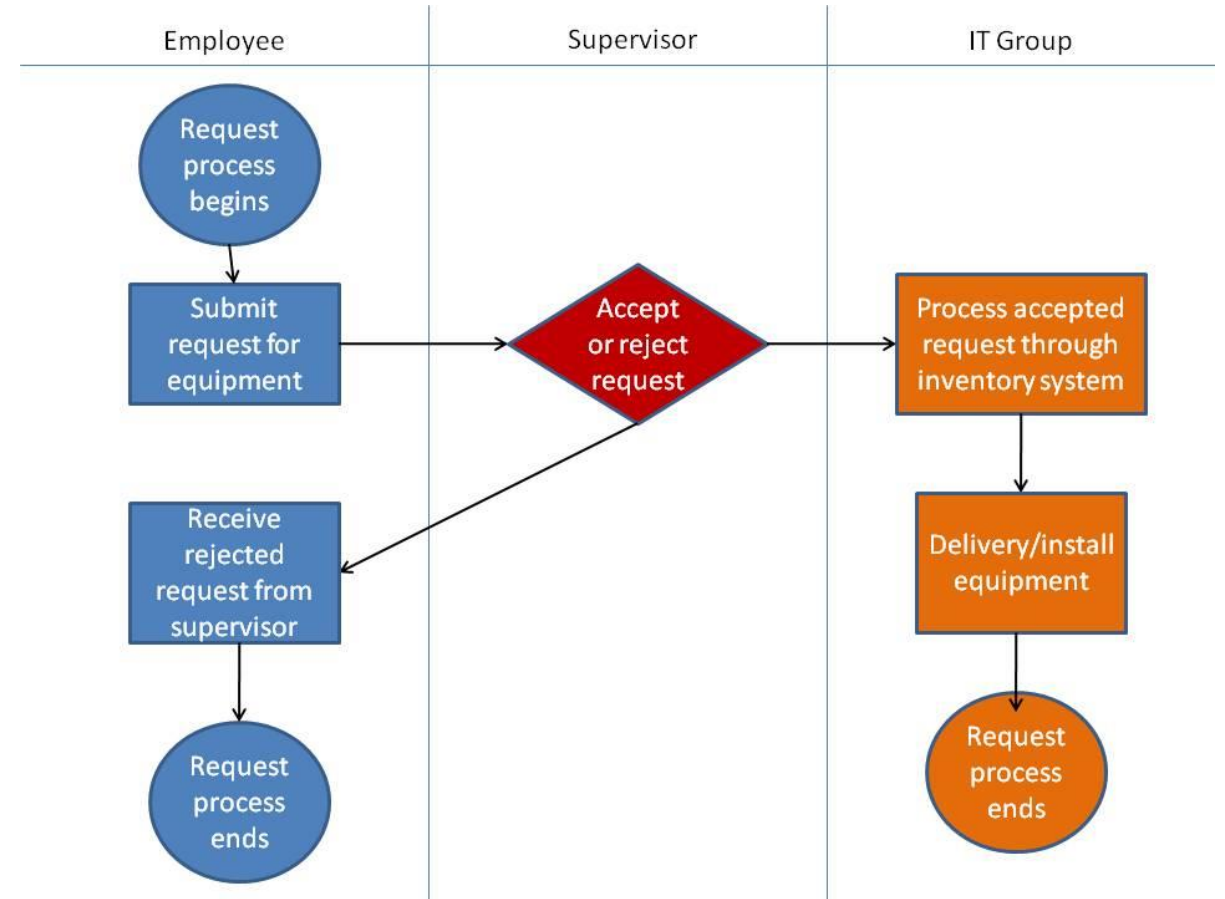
Employee

Supervisor

IT Group

Request process begins

Submit request for equipment

Accept or reject request

Process accepted request through inventory system

Receive rejected request from supervisor

Delivery/install equipment

Request process ends

Request process ends